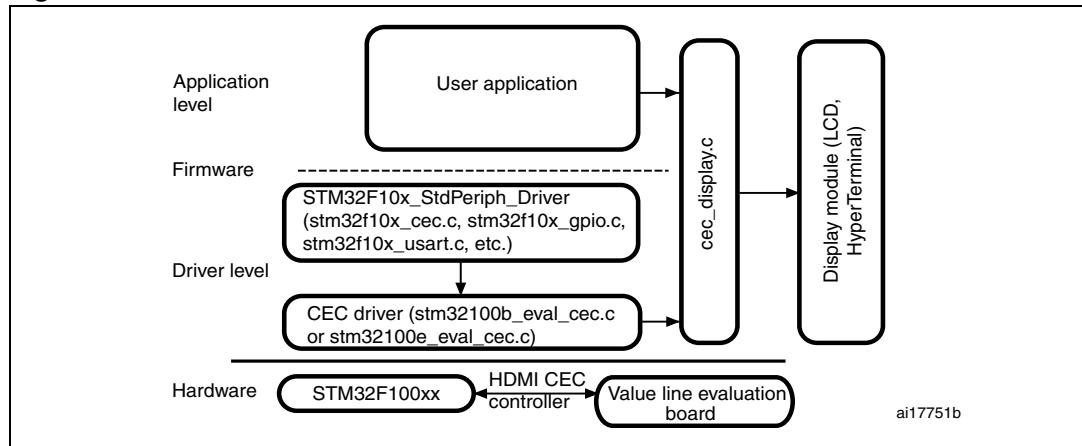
Application level

User application

cec_display.c

Display module (LCD, HyperTerminal)

Firmware

STM32F10x_StdPeriph_Driver (stm32f10x_cec.c, stm32f10x_gpio.c, stm32f10x_usart.c, etc.)

Driver level

CEC driver (stm32100b_eval_cec.c or stm32100e_eval_cec.c)

Hardware

STM32F100xx

HDMI CEC controller

Value line evaluation board

ai17751b